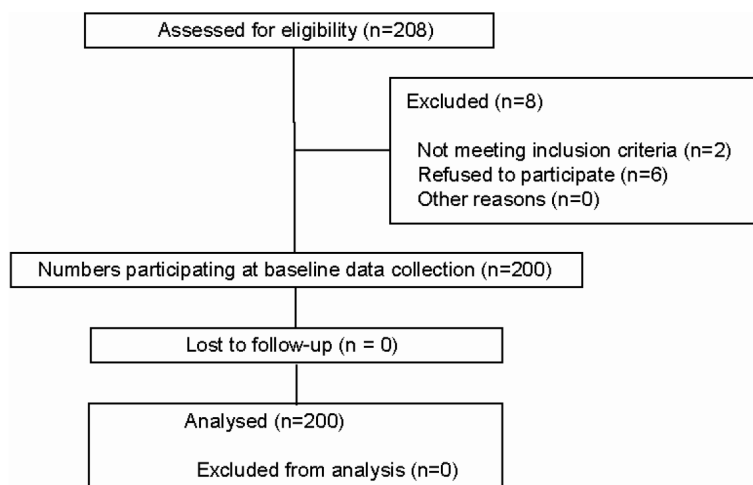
Assessed for eligibility (n=208)

Excluded (n=8)

Not meeting inclusion criteria (n=2)
Refused to participate (n=6)
Other reasons (n=0)

Numbers participating at baseline data collection (n=200)

Lost to follow-up (n = 0)

Analysed (n=200)

Excluded from analysis (n=0)